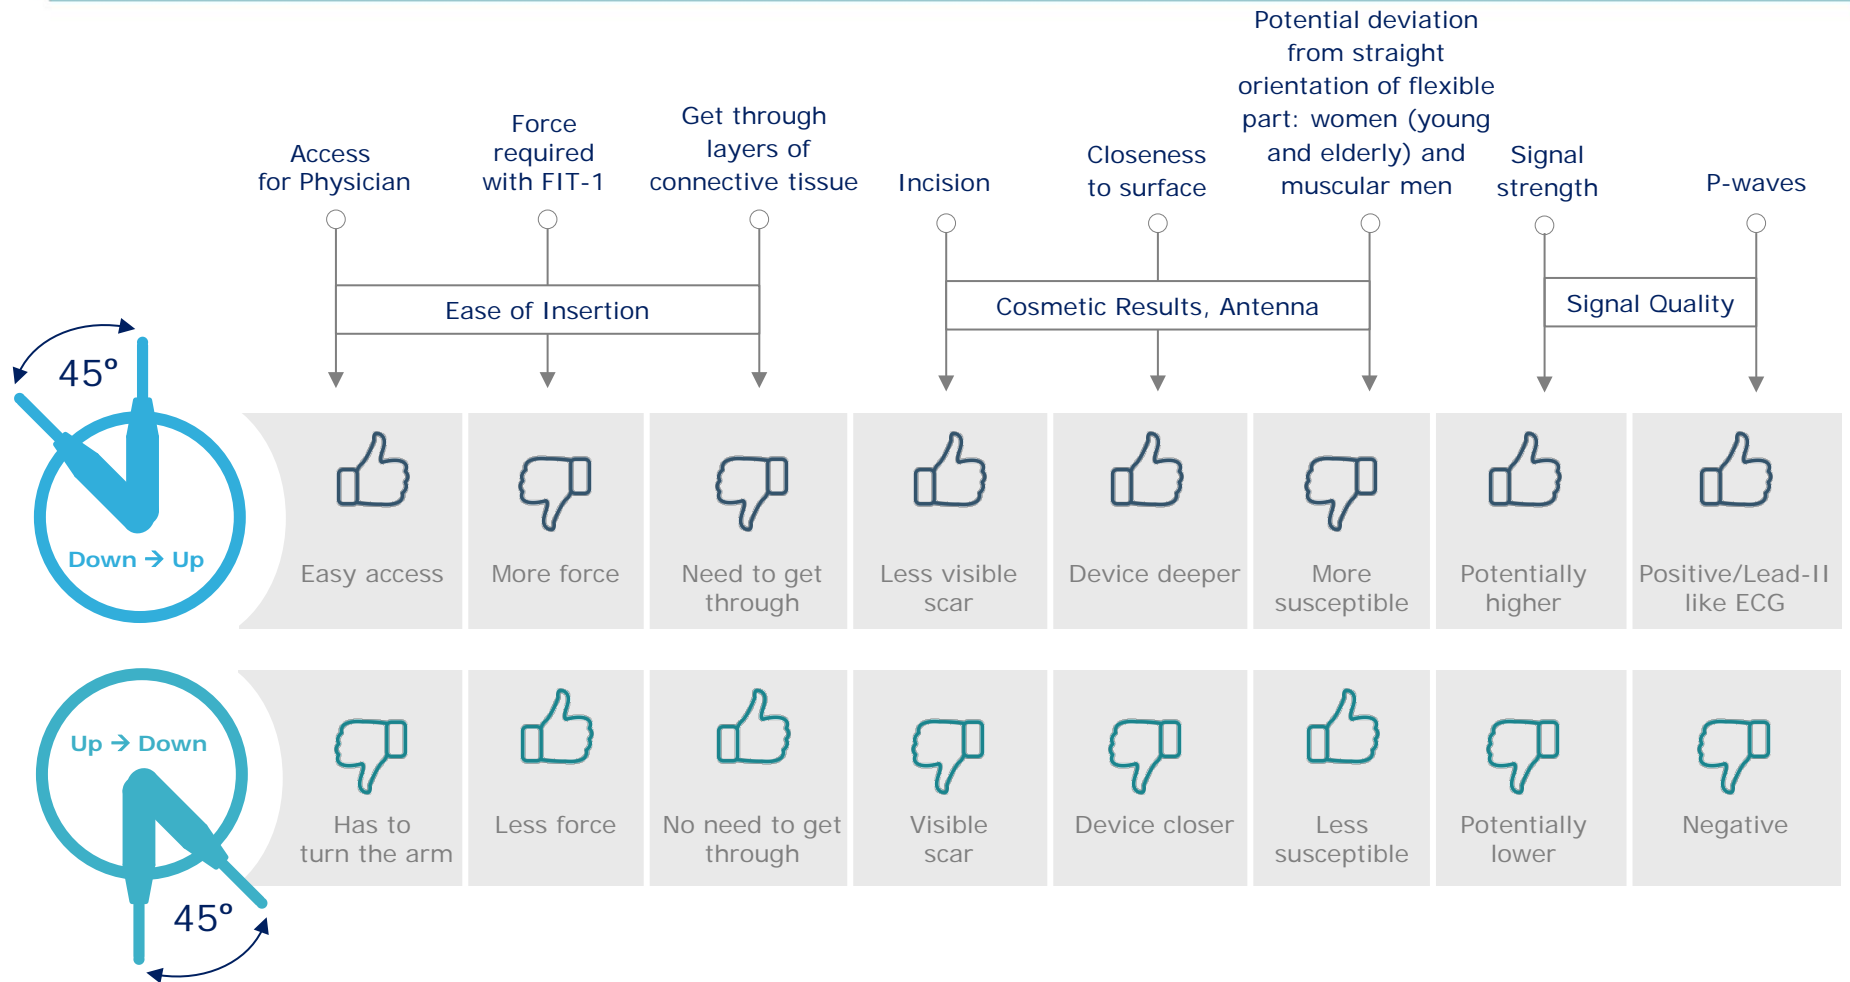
Access for Physician

Force required with FIT-1

Get through layers of connective tissue

Incision

Closeness to surface

Potential deviation from straight orientation of flexible part: women (young and elderly) and muscular men

Signal strength

P-waves

Ease of Insertion

Cosmetic Results, Antenna

Signal Quality

45°

Down → Up

Easy access

More force

Need to get through

Less visible scar

Device deeper

More susceptible

Potentially higher

Positive/Lead-II like ECG

Up → Down

Has to turn the arm

Less force

No need to get through

Visible scar

Device closer

Less susceptible

Potentially lower

Negative

45°